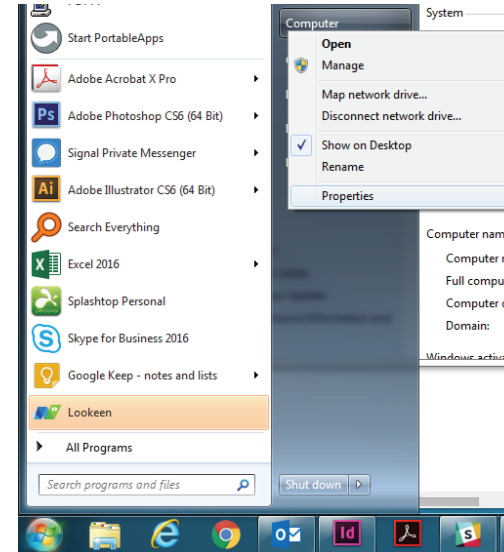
Start PortableApps
Adobe Acrobat X Pro
Adobe Photoshop CS6 (64 Bit)
Signal Private Messenger
Adobe Illustrator CS6 (64 Bit)
Search Everything
Excel 2016
Splashtop Personal
Skype for Business 2016
Google Keep - notes and lists
Lookeen
All Programs
Search programs and files

Computer
Open
Manage
Map network drive...
Disconnect network drive...
Show on Desktop
Rename
Properties

Shut down

System
Computer nam
Computer
Full compu
Computer
Domain:
Windows activ